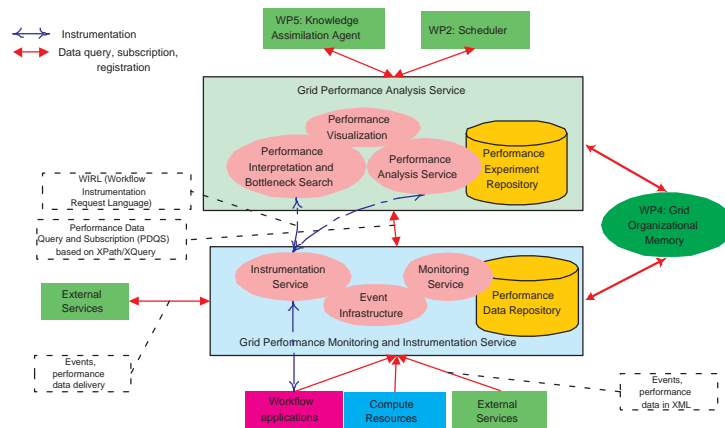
Instrumentation
Data query, subscription, registration

WP5: Knowledge Assimilation Agent
WP2: Scheduler

Grid Performance Analysis Service
Performance Visualization
Performance Interpretation and Bottleneck Search
Performance Analysis Service
Performance Experiment Repository

WIRL (Workflow Instrumentation Request Language)
Performance Data Query and Subscription (PDQS) based on XPath/XQuery

WP4: Grid Organizational Memory

External Services

Instrumentation Service
Event Infrastructure
Monitoring Service
Performance Data Repository
Grid Performance Monitoring and Instrumentation Service

Events, performance data delivery

Events, performance data in XML

Workflow applications
Compute Resources
External Services